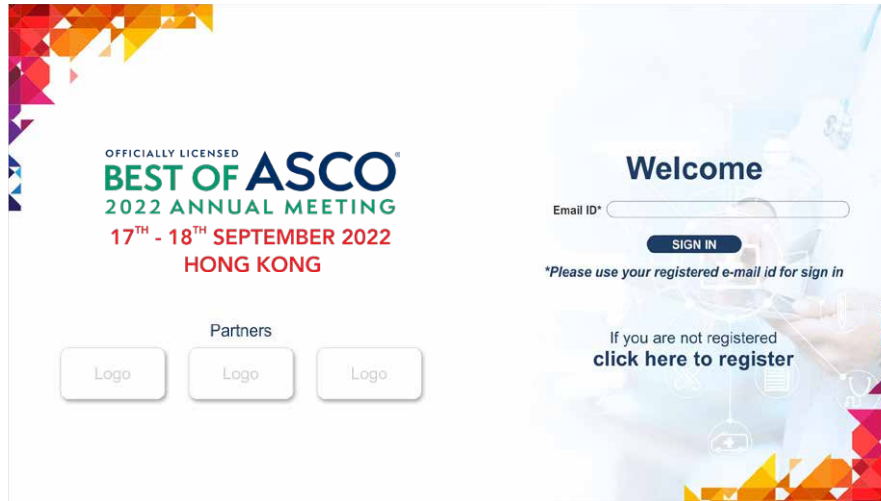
OFFICIALLY LICENSED
BEST OF ASCO®
2022 ANNUAL MEETING
$17^{TH}$ - $18^{TH}$ SEPTEMBER 2022
HONG KONG

Partners

Logo

Logo

Logo

Welcome

Email ID*

SIGN IN

*Please use your registered e-mail id for sign in

If you are not registered
click here to register